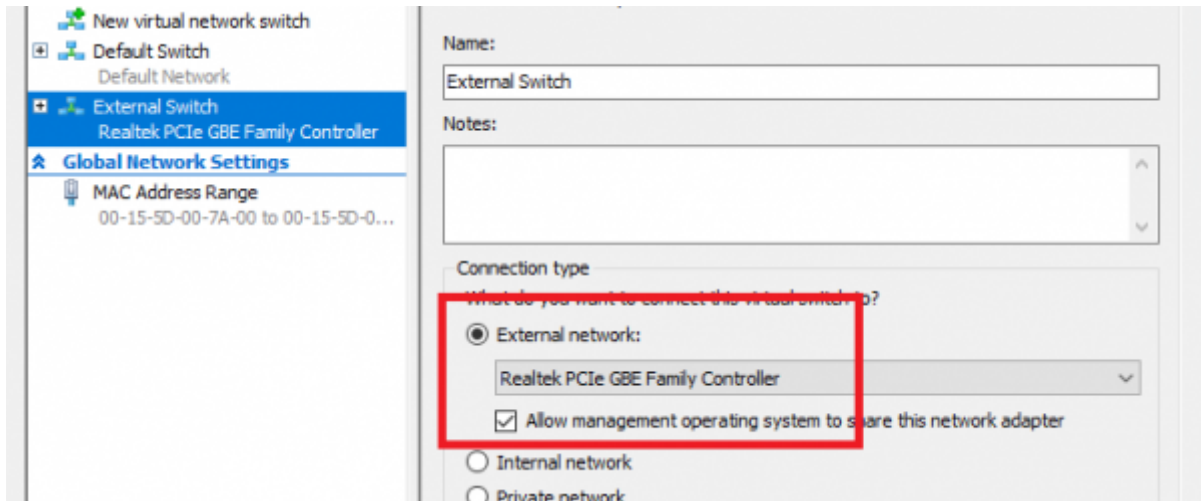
New virtual network switch
Default Switch
Default Network
External Switch
Realtek PCIe GBE Family Controller
Global Network Settings
MAC Address Range
00-15-5D-00-7A-00 to 00-15-5D-0...

Name:
External Switch
Notes:

Connection type
What do you want to connect this virtual switch to?
External network:
Realtek PCIe GBE Family Controller
Allow management operating system to share this network adapter
Internal network
Private network